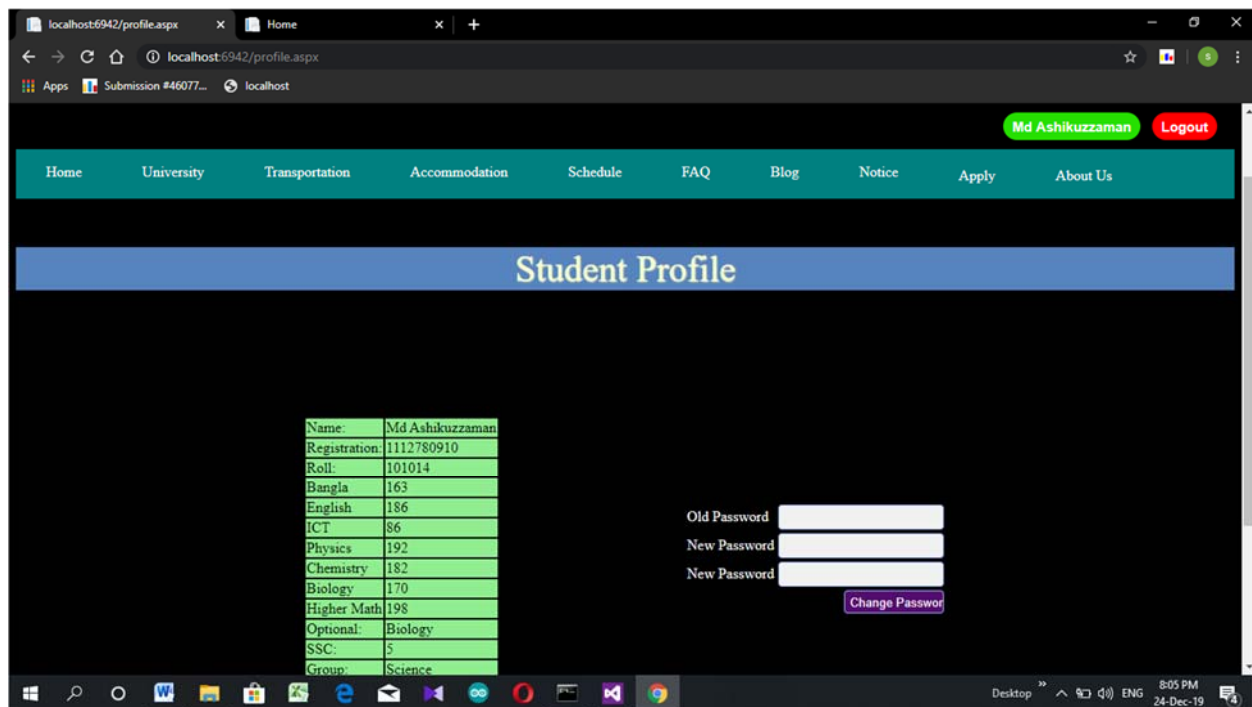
localhost:6942/profile.aspx
Home
localhost:6942/profile.aspx
Apps Submission #46077... localhost

Md Ashikuzzaman Logout

Home University Transportation Accommodation Schedule FAQ Blog Notice Apply About Us

Student Profile

| Name: | Md Ashikuzzaman |
|---|---|
| Registration: | 1112780910 |
| Roll: | 101014 |
| Bangla | 163 |
| English | 186 |
| ICT | 86 |
| Physics | 192 |
| Chemistry | 182 |
| Biology | 170 |
| Higher Math | 198 |
| Optional: | Biology |
| SSC: | 5 |
| Group: | Science |

Old Password
New Password
New Password
Change Passwor

Desktop ENG 8:05 PM 24-Dec-19